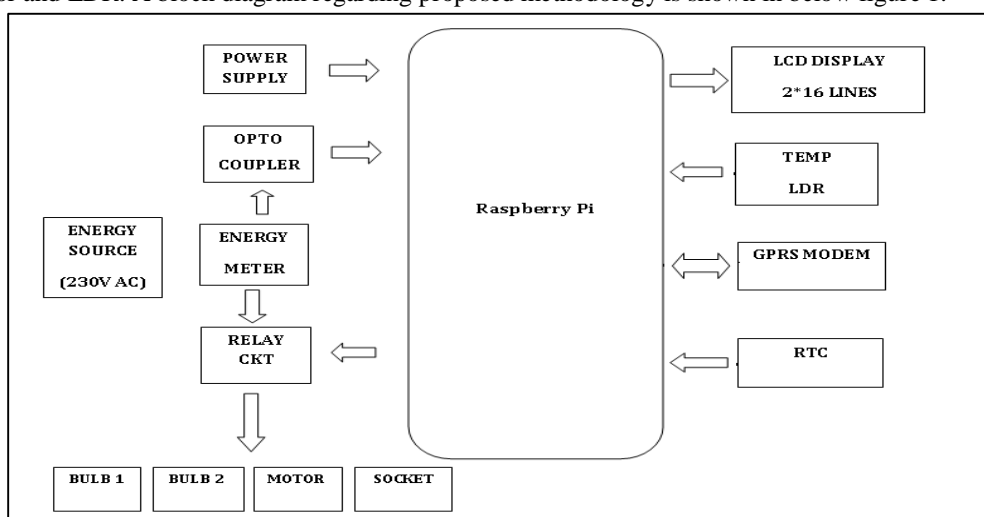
e and LDR. A block diagram regarding proposed methodology is shown in below figure 1.

POWER SUPPLY

OPTO COUPLER

ENERGY SOURCE (230V AC)

ENERGY METER

RELAY CKT

Raspberry Pi

LCD DISPLAY 2*16 LINES

TEMP LDR

GPRS MODEM

RTC

BULB 1

BULB 2

MOTOR

SOCKET